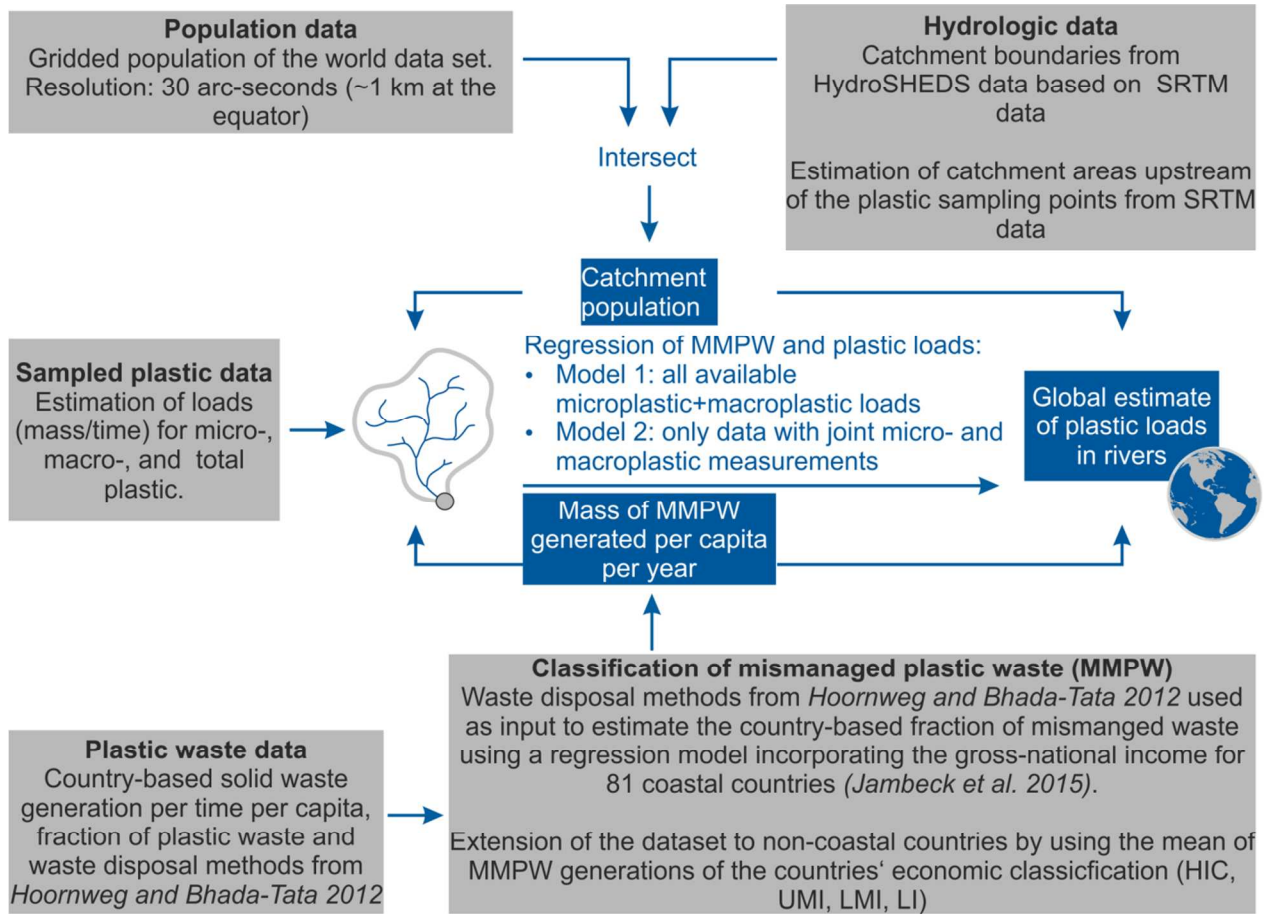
**Population data**
Gridded population of the world data set.
Resolution: 30 arc-seconds (~1 km at the equator)

**Hydrologic data**
Catchment boundaries from HydroSHEDS data based on SRTM data

Estimation of catchment areas upstream of the plastic sampling points from SRTM data

Intersect

Catchment population

**Sampled plastic data**
Estimation of loads (mass/time) for micro-, macro-, and total plastic.

Regression of MMPW and plastic loads:
• Model 1: all available microplastic+macroplastic loads
• Model 2: only data with joint micro- and macroplastic measurements

Global estimate of plastic loads in rivers

Mass of MMPW generated per capita per year

**Classification of mismanaged plastic waste (MMPW)**
Waste disposal methods from *Hoornweg and Bhada-Tata 2012* used as input to estimate the country-based fraction of mismanged waste using a regression model incorporating the gross-national income for 81 coastal countries *(Jambeck et al. 2015)*.

Extension of the dataset to non-coastal countries by using the mean of MMPW generations of the countries‘ economic classicfication (HIC, UMI, LMI, LI)

**Plastic waste data**
Country-based solid waste generation per time per capita, fraction of plastic waste and waste disposal methods from *Hoornweg and Bhada-Tata 2012*